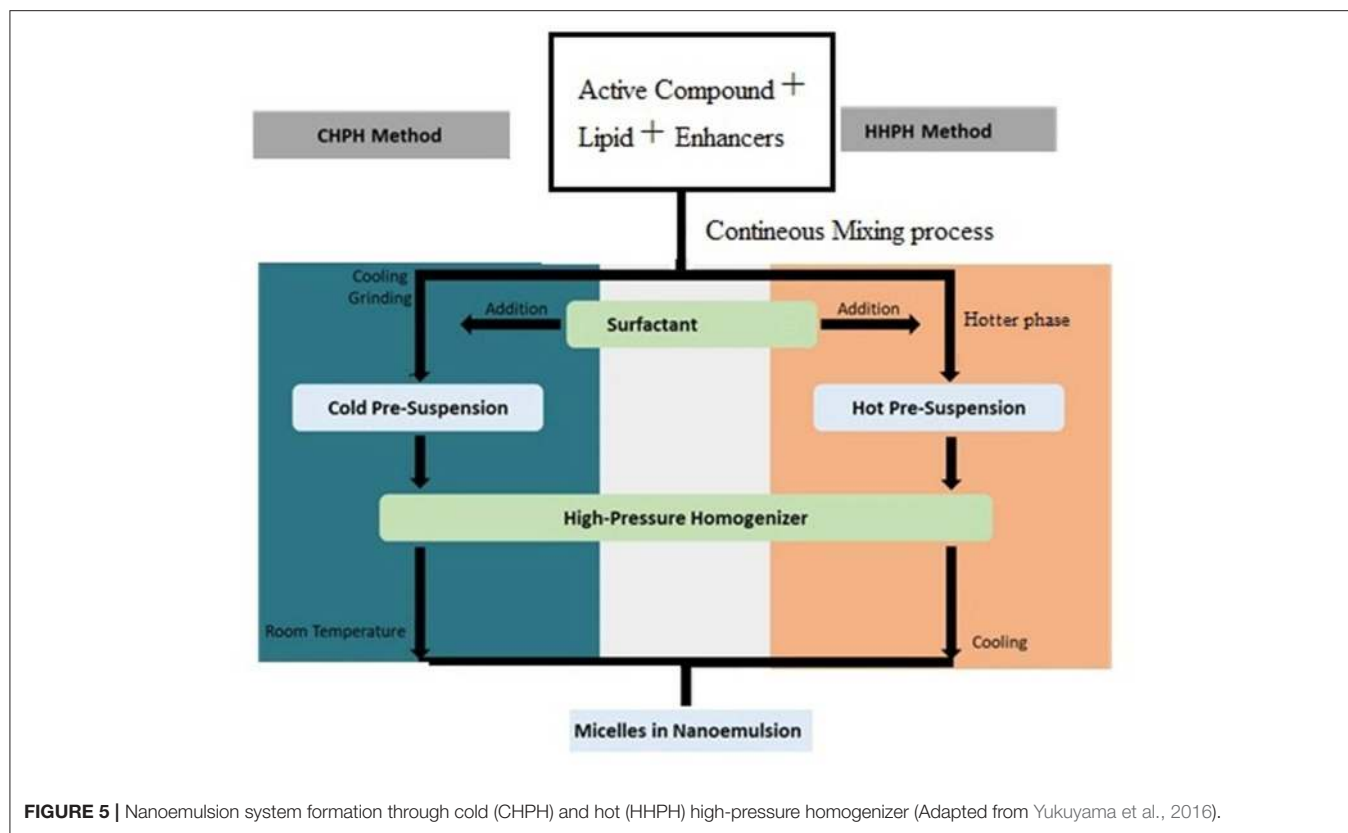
CHPH Method

Active Compound + Lipid + Enhancers

HHPH Method

Contineous Mixing process

Cooling Grinding

Addition

Surfactant

Addition

Hotter phase

Cold Pre-Suspension

Hot Pre-Suspension

High-Pressure Homogenizer

Room Temperature

Cooling

Micelles in Nanoemulsion

FIGURE 5 | Nanoemulsion system formation through cold (CHPH) and hot (HHPH) high-pressure homogenizer (Adapted from Yukuyama et al., 2016).